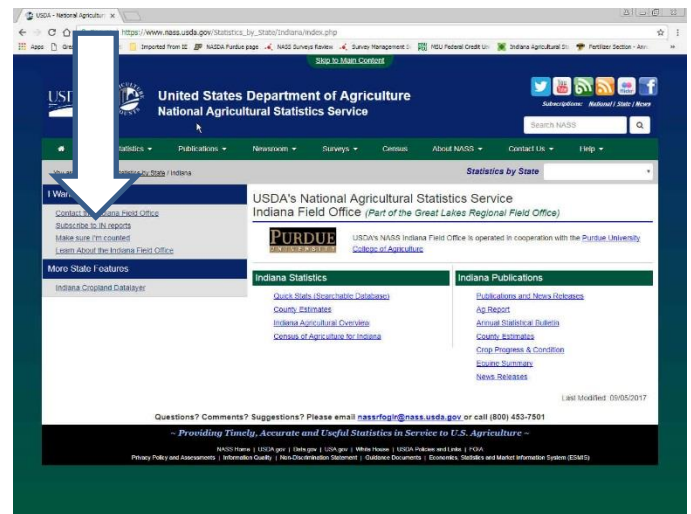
USDA - National Agricultur ×

https://www.nass.usda.gov/Statistics_by_State/Indiana/index.php

Apps Gre Imported From IE NASDA Purdue page NASS Surveys Review Survey Management NSU Federal Credit Un Indiana Agricultural St Fertilizer Section - Ann

Skip to Main Content

United States Department of Agriculture
National Agricultural Statistics Service

Subscriptions: National | State | News

Search NASS

Statistics ▾ Publications ▾ Newsroom ▾ Surveys ▾ Census About NASS ▾ Contact Us ▾ Help ▾

Statistics by State / Indiana

Statistics by State

I Want

Contact Indiana Field Office
Subscribe to IN reports
Make sure I'm counted
Learn About the Indiana Field Office

More State Features

Indiana Cropland Datalayer

USDA's National Agricultural Statistics Service
Indiana Field Office (Part of the Great Lakes Regional Field Office)

PURDUE UNIVERSITY

USDA's NASS Indiana Field Office is operated in cooperation with the Purdue University College of Agriculture

Indiana Statistics

Quick Stats (Searchable Database)
County Estimates
Indiana Agricultural Overview
Census of Agriculture for Indiana

Indiana Publications

Publications and News Releases
Ag Report
Annual Statistical Bulletin
County Estimates
Crop Progress & Condition
Equine Summary
News Releases

Last Modified: 09/05/2017

Questions? Comments? Suggestions? Please email nassrfogln@nass.usda.gov or call (800) 453-7501

~ Providing Timely, Accurate and Useful Statistics in Service to U.S. Agriculture ~

NASS Home | USDA.gov | Data.gov | USA.gov | White House | USDA Policies and Links | FOIA
Privacy Policy and Assessments | Information Quality | Non-Discrimination Statement | Guidance Documents | Economics, Statistics and Market Information System (ESMIS)